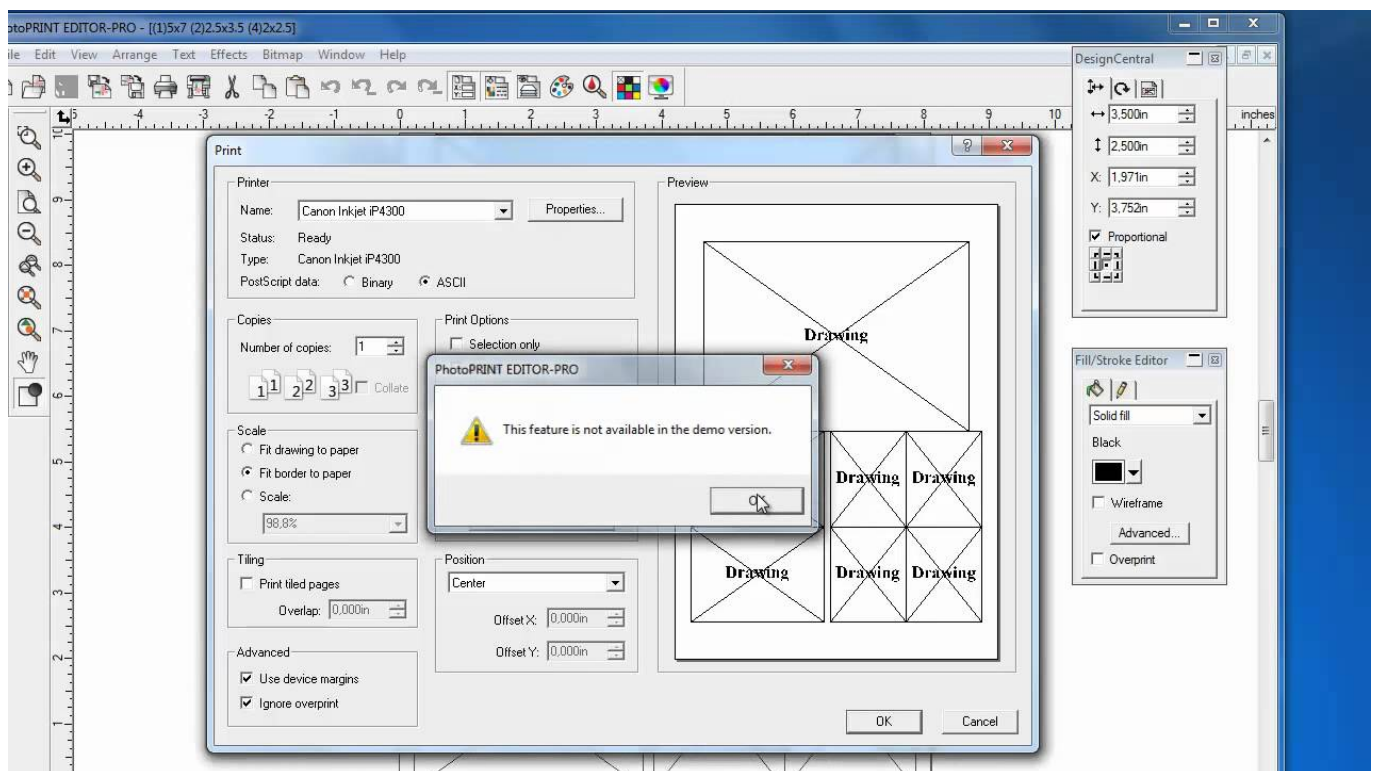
otoPRINT EDITOR-PRO - [(1)5x7 (2)2.5x3.5 (4)2x2.5]

ile Edit View Arrange Text Effects Bitmap Window Help

-4 -3 -2 -1 0 1 2 3 4 5 6 7 8 9 10 inches

Print

Printer
Name: Canon Inkjet iP4300
Properties...
Status: Ready
Type: Canon Inkjet iP4300
PostScript data: Binary ASCII

Copies
Number of copies: 1
1 1 2 2 3 3 Collate

Print Options
Selection only

Scale
Fit drawing to paper
Fit border to paper
Scale:
98,8%

Tiling
Print tiled pages
Overlap: 0,000in

Position
Center
Offset X: 0,000in
Offset Y: 0,000in

Advanced
Use device margins
Ignore overprint

Preview

Drawing
Drawing Drawing
Drawing Drawing Drawing

OK Cancel

PhotoPRINT EDITOR-PRO
This feature is not available in the demo version.
O

DesignCentral
3,500in
2,500in
X: 1,971in
Y: 3,752in
Proportional

Fill/Stroke Editor
Solid fill
Black
Wireframe
Advanced...
Overprint